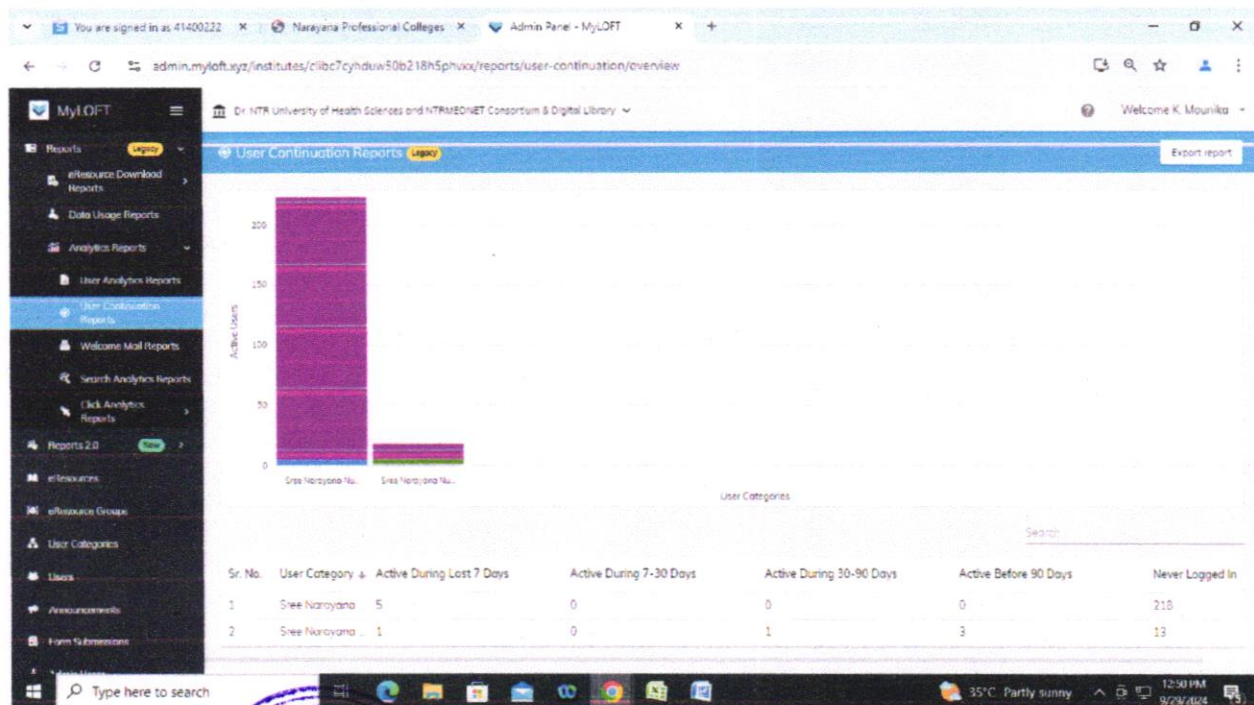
You are signed in as 41400222 × Narayana Professional Colleges × Admin Panel - MyLOFT × +

admin.myloft.xyz/institutes/clibc7cyhduw50b218h5phuxx/reports/user-continuation/overview

MyLOFT

Dr NTR University of Health Sciences and NTRMEDNET Consortium & Digital Library

Welcome K. Mounika

Reports Legacy
eResource Download Reports
Data Usage Reports
Analytics Reports
User Analytics Reports
User Continuation Reports
Welcome Mail Reports
Search Analytics Reports
Click Analytics Reports
Reports 2.0 New
eResources
eResource Groups
User Categories
Users
Announcements
Form Submissions

User Continuation Reports Legacy

Export report

200
150
100
50
0
Active Users

Sree Narayana Nu... Sree Narayana Nu...

User Categories

Search

| Sr. No. | User Category | Active During Last 7 Days | Active During 7-30 Days | Active During 30-90 Days | Active Before 90 Days | Never Logged In |
|---|---|---|---|---|---|---|
| 1 | Sree Narayana | 5 | 0 | 0 | 0 | 218 |
| 2 | Sree Narayana ... | 1 | 0 | 1 | 3 | 13 |

Type here to search

35°C Partly sunny 12:50 PM 9/29/2024